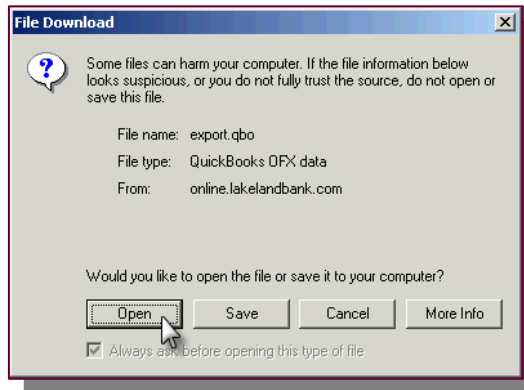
File Download

Some files can harm your computer. If the file information below looks suspicious, or you do not fully trust the source, do not open or save this file.

File name: export.qbo
File type: QuickBooks OFX data
From: online.lakelandbank.com

Would you like to open the file or save it to your computer?

Open Save Cancel More Info

Always ask before opening this type of file